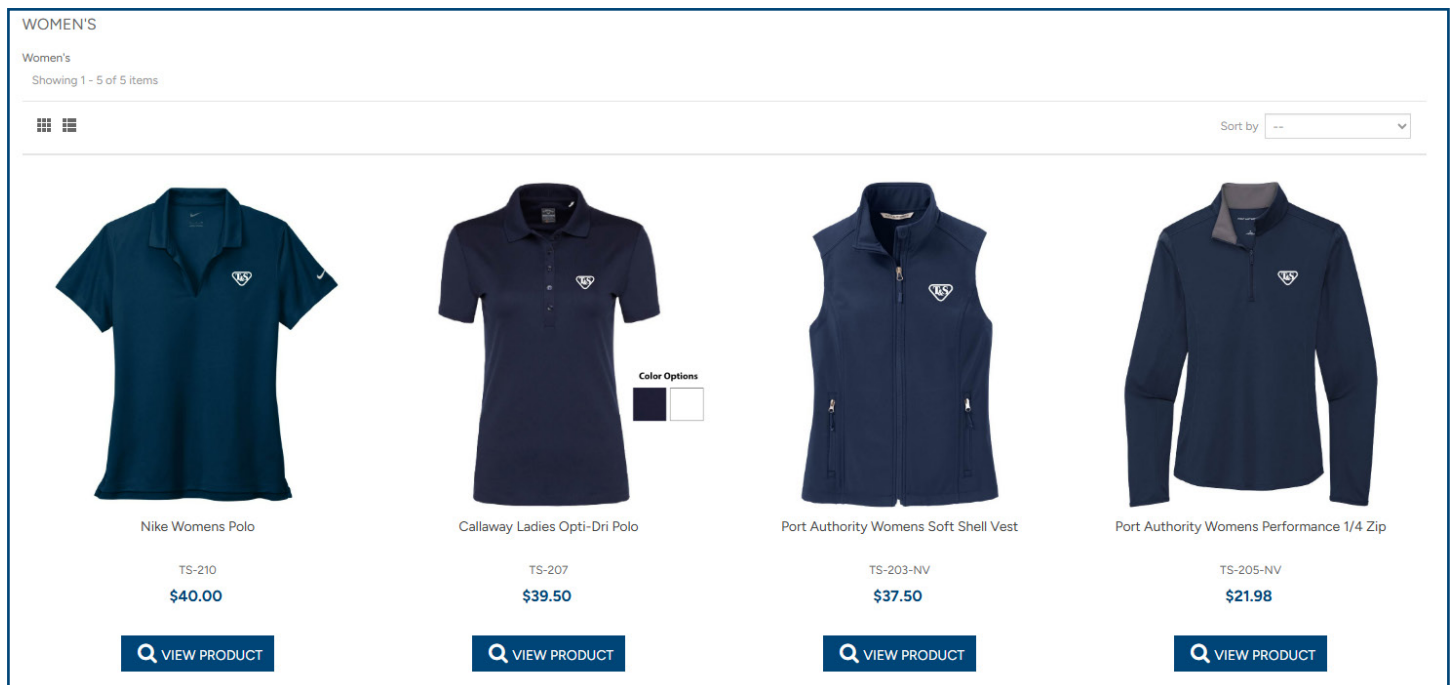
WOMEN'S

Women's

Showing 1 - 5 of 5 items

Sort by --

Nike Womens Polo

TS-210

$40.00

VIEW PRODUCT

Color Options

Callaway Ladies Opti-Dri Polo

TS-207

$39.50

VIEW PRODUCT

Port Authority Womens Soft Shell Vest

TS-203-NV

$37.50

VIEW PRODUCT

Port Authority Womens Performance 1/4 Zip

TS-205-NV

$21.98

VIEW PRODUCT